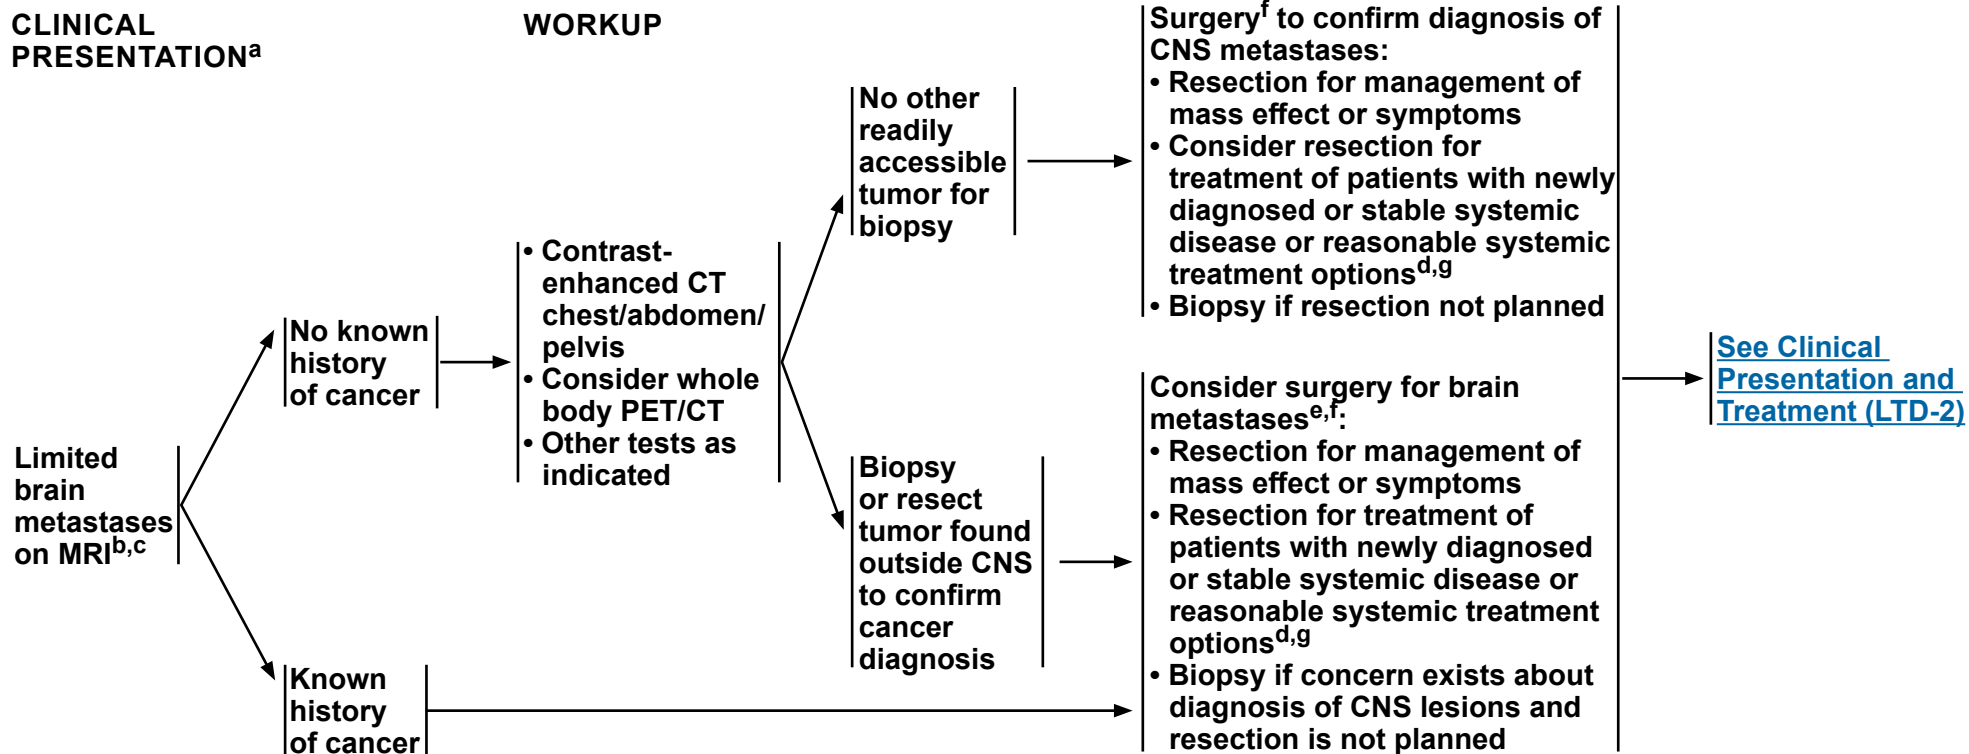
CLINICAL PRESENTATION$^{a}$

WORKUP

Limited brain metastases on MRI$^{b,c}$

No known history of cancer

• Contrast-enhanced CT chest/abdomen/ pelvis
• Consider whole body PET/CT
• Other tests as indicated

No other readily accessible tumor for biopsy

Surgery$^{f}$ to confirm diagnosis of CNS metastases:
• Resection for management of mass effect or symptoms
• Consider resection for treatment of patients with newly diagnosed or stable systemic disease or reasonable systemic treatment options$^{d,g}$
• Biopsy if resection not planned

Biopsy or resect tumor found outside CNS to confirm cancer diagnosis

Consider surgery for brain metastases$^{e,f}$:
• Resection for management of mass effect or symptoms
• Resection for treatment of patients with newly diagnosed or stable systemic disease or reasonable systemic treatment options$^{d,g}$
• Biopsy if concern exists about diagnosis of CNS lesions and resection is not planned

Known history of cancer

See Clinical Presentation and Treatment (LTD-2)